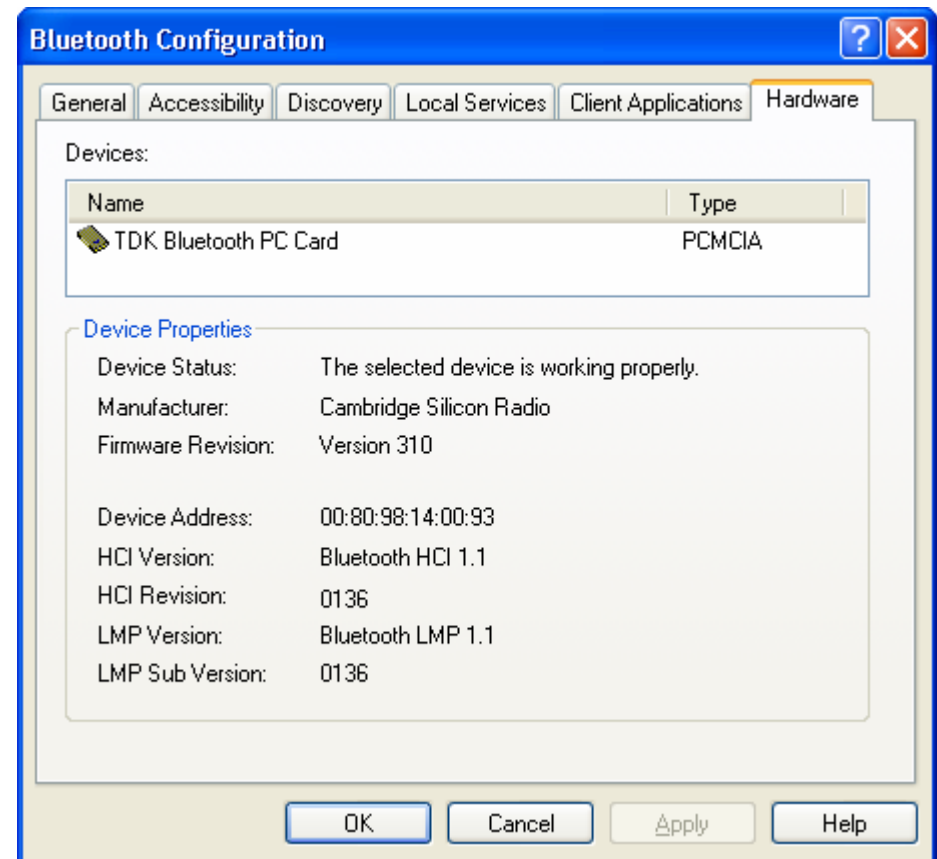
Bluetooth Configuration

?

General | Accessibility | Discovery | Local Services | Client Applications | Hardware

Devices:

| Name | Type |
|---|---|
| TDK Bluetooth PC Card | PCMCIA |

Device Properties

Device Status: The selected device is working properly.

Manufacturer: Cambridge Silicon Radio

Firmware Revision: Version 310

Device Address: 00:80:98:14:00:93

HCI Version: Bluetooth HCI 1.1

HCI Revision: 0136

LMP Version: Bluetooth LMP 1.1

LMP Sub Version: 0136

OK Cancel Apply Help